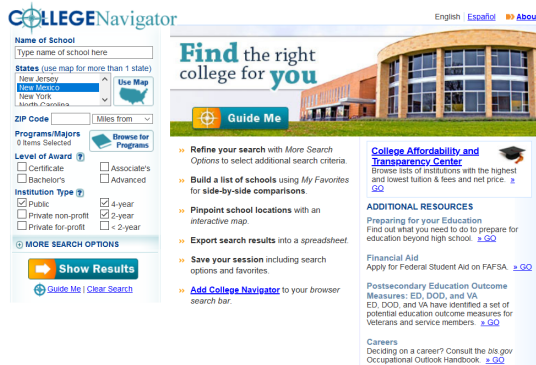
COLLEGENavigator

English | Español | About

Name of School
Type name of school here

States (use map for more than 1 state)
New Jersey
New Mexico
New York
North Carolina
Use Map

ZIP Code
Miles from

Programs/Majors
0 Items Selected
Browse for Programs

Level of Award ?
Certificate
Associate's
Bachelor's
Advanced

Institution Type ?
Public
4-year
Private non-profit
2-year
Private for-profit
< 2-year

MORE SEARCH OPTIONS

Show Results

Guide Me | Clear Search

Find the right college for you

Guide Me

Refine your search with More Search Options to select additional search criteria.

Build a list of schools using My Favorites for side-by-side comparisons.

Pinpoint school locations with an interactive map.

Export search results into a spreadsheet.

Save your session including search options and favorites.

Add College Navigator to your browser search bar.

College Affordability and Transparency Center
Browse lists of institutions with the highest and lowest tuition & fees and net price. » GO

ADDITIONAL RESOURCES

Preparing for your Education
Find out what you need to do to prepare for education beyond high school. » GO

Financial Aid
Apply for Federal Student Aid on FAFSA. » GO

Postsecondary Education Outcome Measures: ED, DOD, and VA
ED, DOD, and VA have identified a set of potential education outcome measures for Veterans and service members. » GO

Careers
Deciding on a career? Consult the bls.gov Occupational Outlook Handbook. » GO